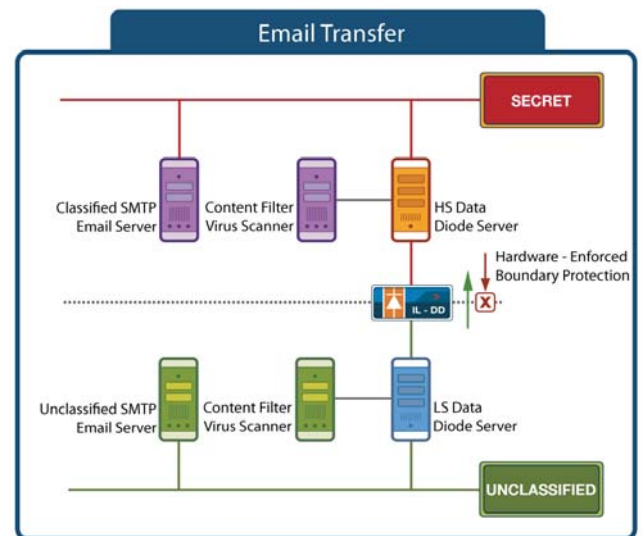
Email Transfer

SECRET

Classified SMTP Email Server

Content Filter Virus Scanner

HS Data Diode Server

Hardware - Enforced Boundary Protection

IL - DD

X

Unclassified SMTP Email Server

Content Filter Virus Scanner

LS Data Diode Server

UNCLASSIFIED